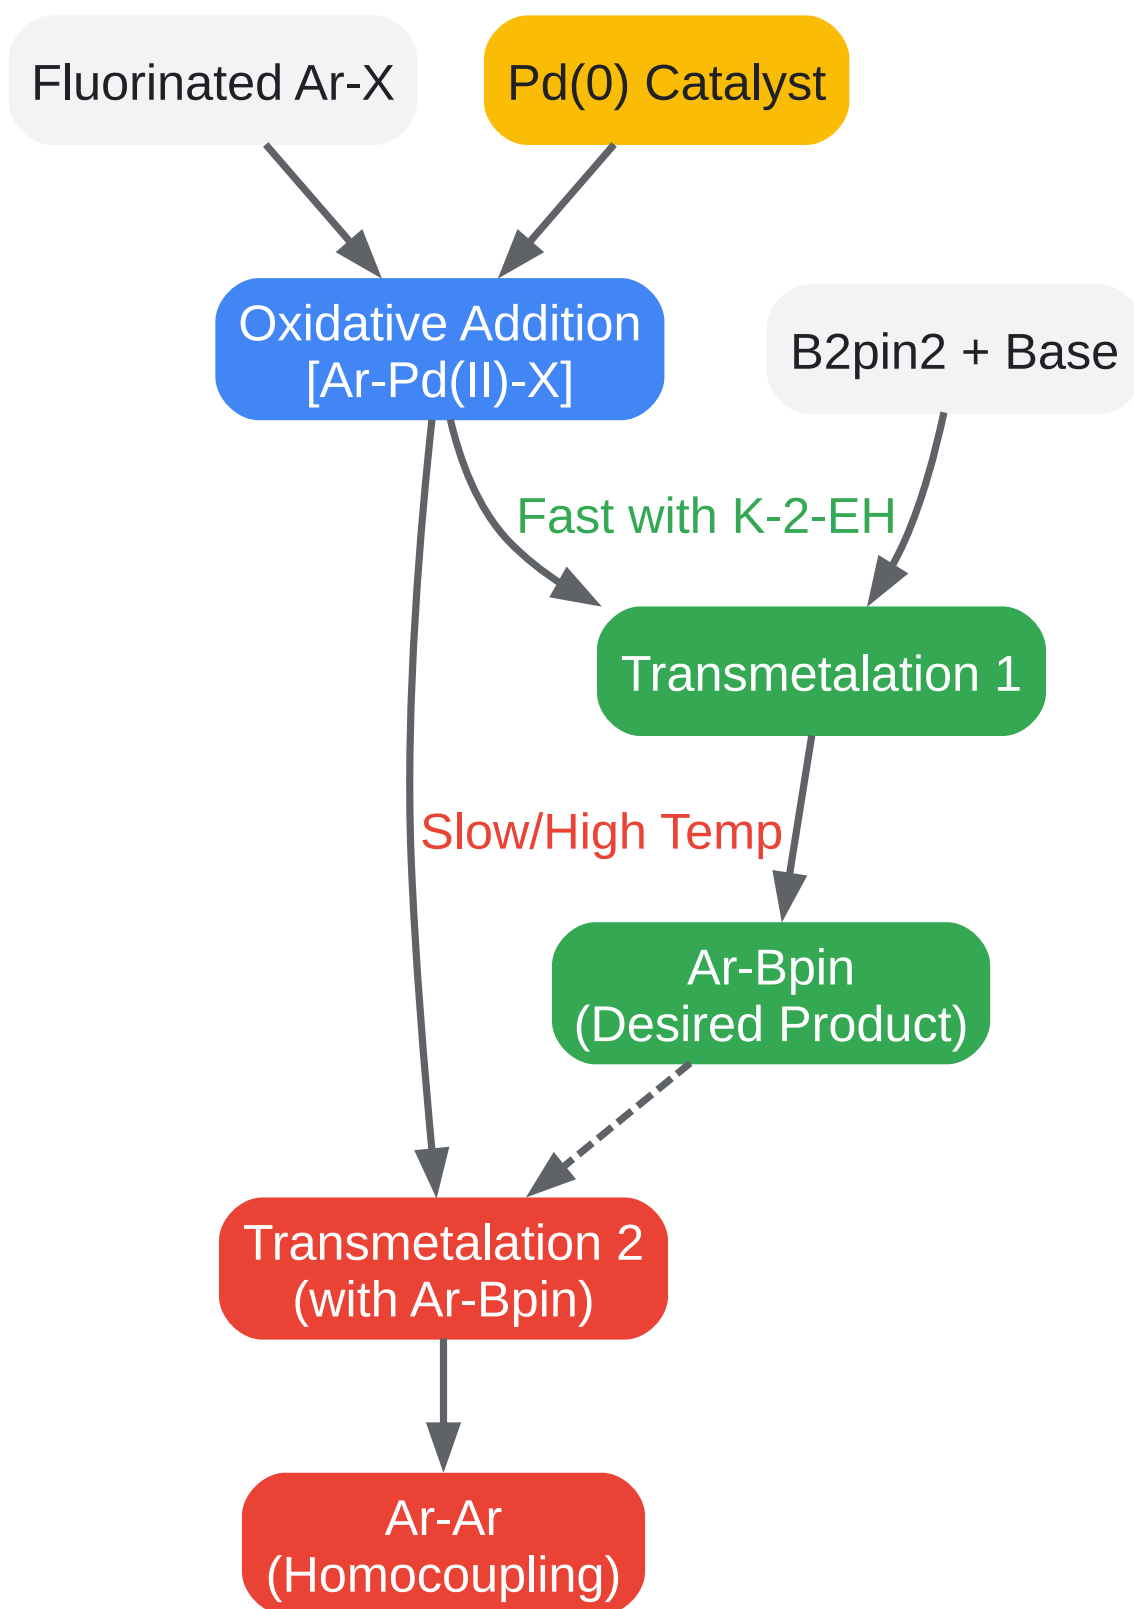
Fluorinated Ar-X

Pd(0) Catalyst

Oxidative Addition
[Ar-Pd(II)-X]

B2pin2 + Base

Fast with K-2-EH

Transmetalation 1

Slow/High Temp

Ar-Bpin
(Desired Product)

Transmetalation 2
(with Ar-Bpin)

Ar-Ar
(Homocoupling)